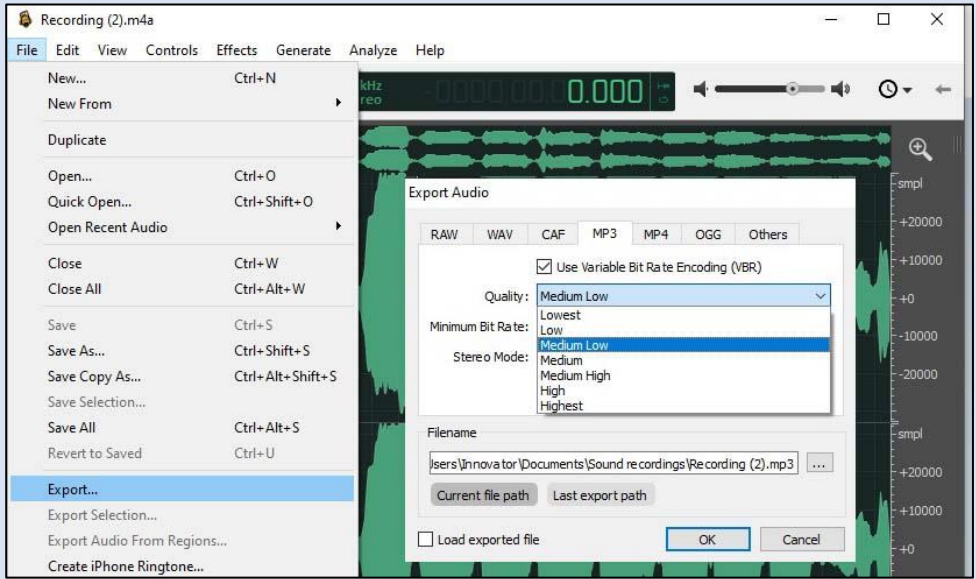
Recording (2).m4a

File Edit View Controls Effects Generate Analyze Help

New... Ctrl+N
New From
Duplicate
Open... Ctrl+O
Quick Open... Ctrl+Shift+O
Open Recent Audio
Close Ctrl+W
Close All Ctrl+Alt+W
Save Ctrl+S
Save As... Ctrl+Shift+S
Save Copy As... Ctrl+Alt+Shift+S
Save Selection...
Save All Ctrl+Alt+S
Revert to Saved Ctrl+U
Export...
Export Selection...
Export Audio From Regions...
Create iPhone Ringtone...

kHz
reo
0.000

smpl
+20000
+10000
+0
-10000
-20000
smpl
+20000
+10000
+0

Export Audio

RAW WAV CAF MP3 MP4 OGG Others

Use Variable Bit Rate Encoding (VBR)

Quality: Medium Low

Minimum Bit Rate:

Stereo Mode:

Lowest
Low
Medium Low
Medium
Medium High
High
Highest

Filename

Jsers\Innovator\Documents\Sound recordings\Recording (2).mp3 ...

Current file path Last export path

Load exported file

OK Cancel